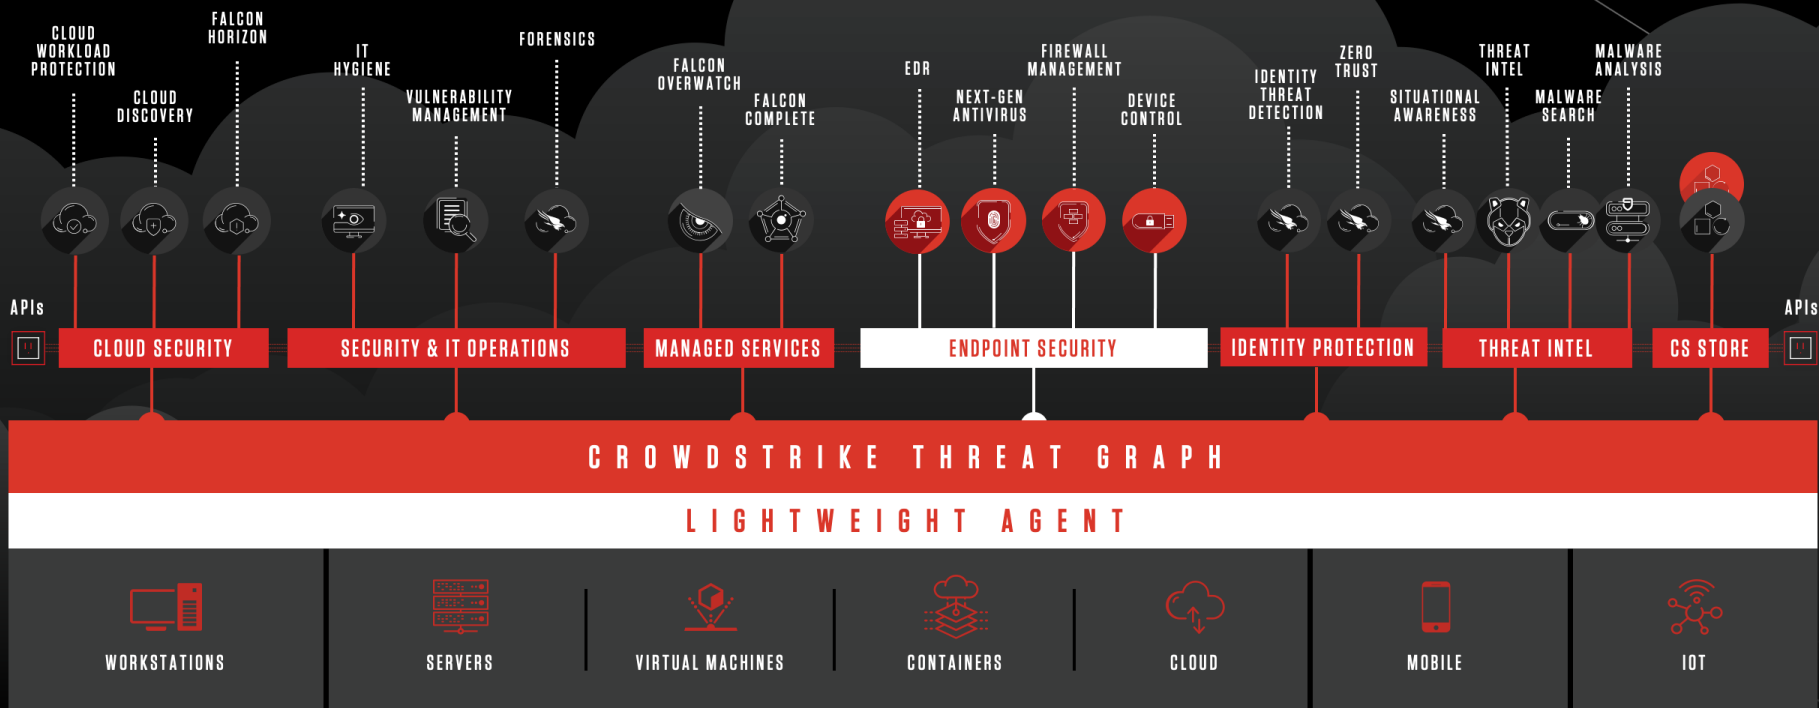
CLOUD WORKLOAD PROTECTION

CLOUD DISCOVERY

FALCON HORIZON

IT HYGIENE

VULNERABILITY MANAGEMENT

FORENSICS

FALCON OVERWATCH

FALCON COMPLETE

EDR

NEXT-GEN ANTIVIRUS

FIREWALL MANAGEMENT

DEVICE CONTROL

IDENTITY THREAT DETECTION

ZERO TRUST

SITUATIONAL AWARENESS

THREAT INTEL

MALWARE SEARCH

MALWARE ANALYSIS

APIs

CLOUD SECURITY

SECURITY & IT OPERATIONS

MANAGED SERVICES

ENDPOINT SECURITY

IDENTITY PROTECTION

THREAT INTEL

CS STORE

APIs

CROWDSTRIKE THREAT GRAPH

LIGHTWEIGHT AGENT

WORKSTATIONS

SERVERS

VIRTUAL MACHINES

CONTAINERS

CLOUD

MOBILE

IOT